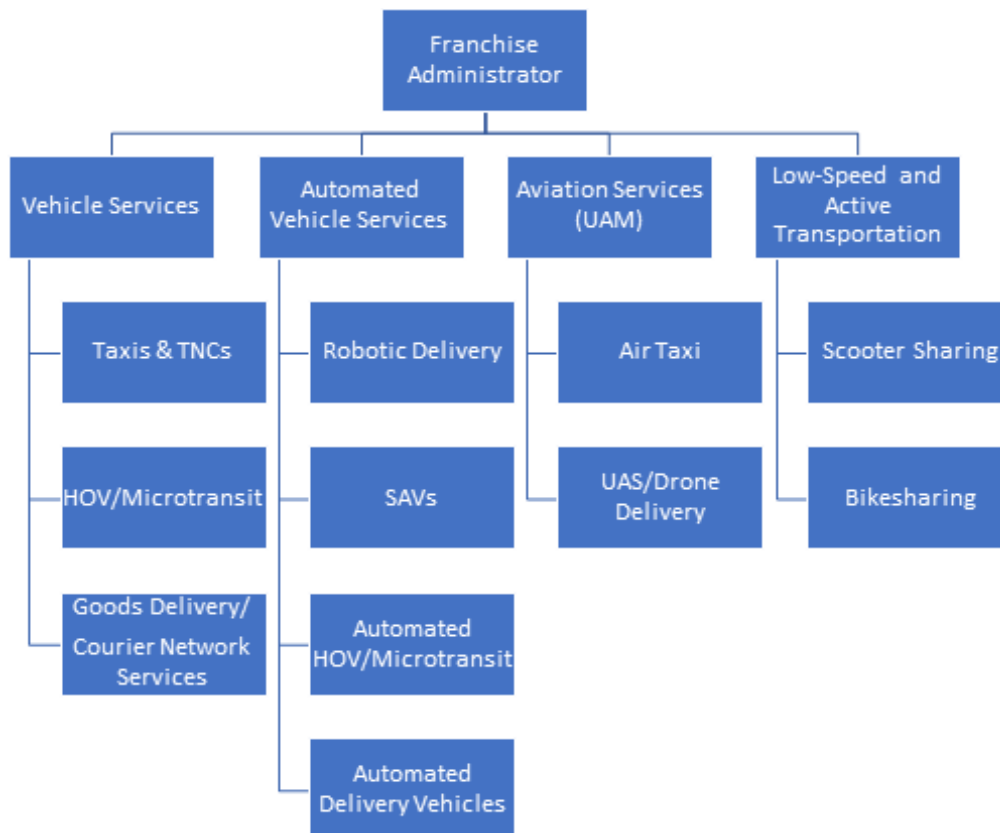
Franchise Administrator

Vehicle Services

Taxis & TNCs

HOV/Microtransit

Goods Delivery/ Courier Network Services

Automated Vehicle Services

Robotic Delivery

SAVs

Automated HOV/Microtransit

Automated Delivery Vehicles

Aviation Services (UAM)

Air Taxi

UAS/Drone Delivery

Low-Speed and Active Transportation

Scooter Sharing

Bikesharing